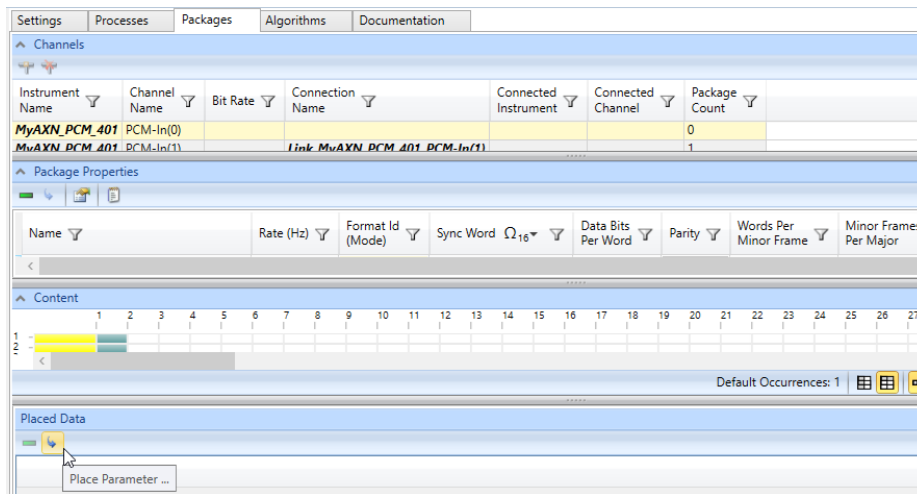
Settings | Processes | Packages | Algorithms | Documentation

Channels

| Instrument Name | Channel Name | Bit Rate | Connection Name | Connected Instrument | Connected Channel | Package Count |
|---|---|---|---|---|---|---|
| MyAXN_PCM_401 | PCM-In(0) | | | | | 0 |
| MyAXN_PCM_401 | PCM-In(1) | | Link_MyAXN_PCM_401_PCM-In(1) | | | 1 |

Package Properties

| Name | Rate (Hz) | Format Id (Mode) | Sync Word $\Omega_{16}$ | Data Bits Per Word | Parity | Words Per Minor Frame | Minor Frames Per Major |
|---|---|---|---|---|---|---|---|

Content

1 2 3 4 5 6 7 8 9 10 11 12 13 14 15 16 17 18 19 20 21 22 23 24 25 26 27

1
2

Default Occurrences: 1

Placed Data

Place Parameter ...